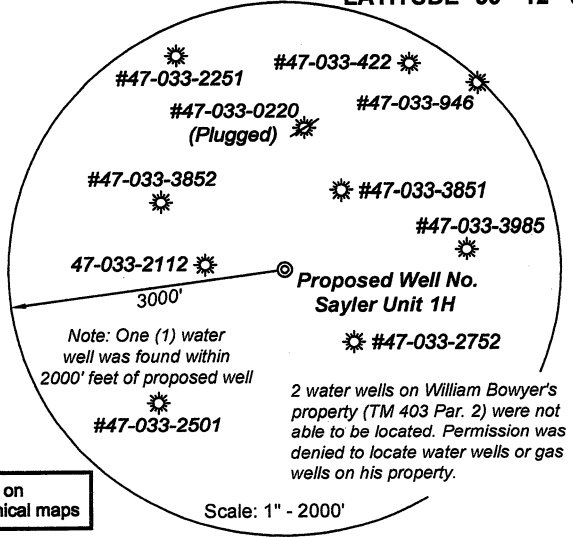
LATITUDE 39° 12' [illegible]

#47-033-2251

#47-033-422

#47-033-946

#47-033-0220
(Plugged)

#47-033-3852

#47-033-3851

#47-033-3985

47-033-2112

Proposed Well No.
Sayler Unit 1H

3000'

Note: One (1) water well was found within 2000' feet of proposed well

#47-033-2752

#47-033-2501

2 water wells on William Bowyer's property (TM 403 Par. 2) were not able to be located. Permission was denied to locate water wells or gas wells on his property.

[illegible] on
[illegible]ical maps

Scale: 1" - 2000'